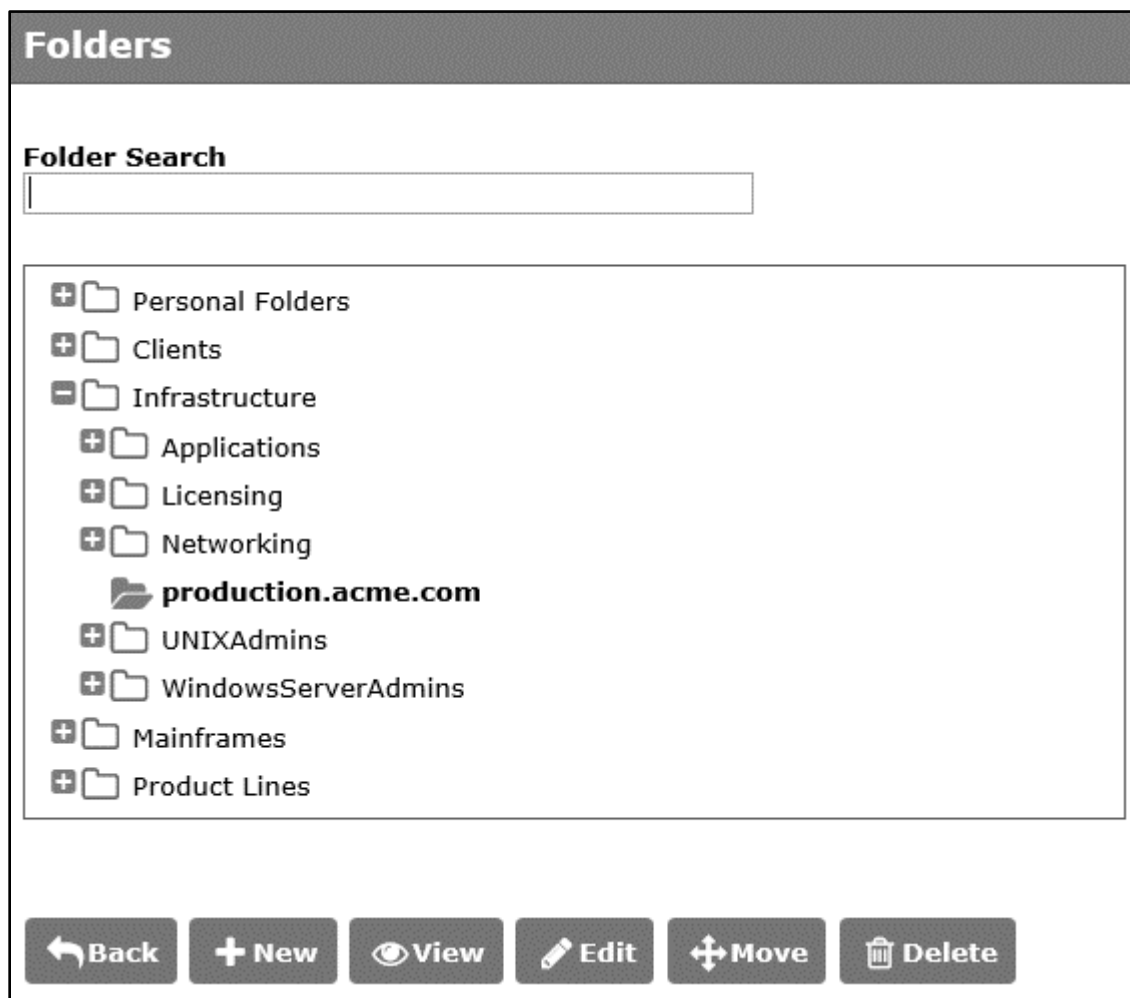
Folders

Folder Search

Personal Folders
Clients
Infrastructure
Applications
Licensing
Networking
production.acme.com
UNIXAdmins
WindowsServerAdmins
Mainframes
Product Lines

Back New View Edit Move Delete